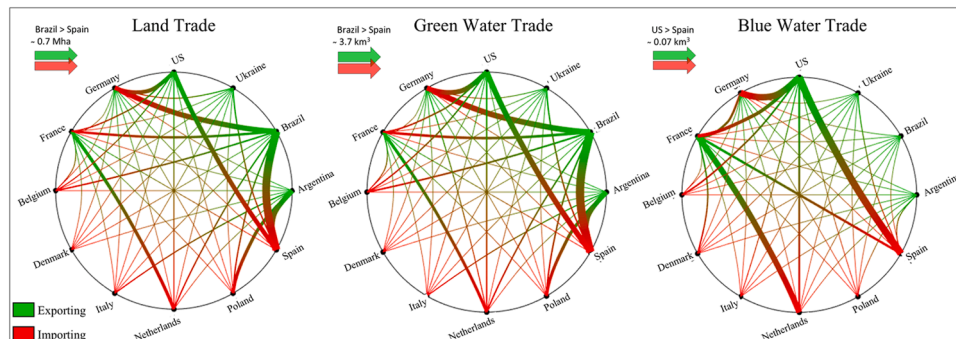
Brazil > Spain
~ 0.7 Mha

Land Trade

US
Ukraine
Germany
France
Brazil
Belgium
Argentina
Denmark
Spain
Italy
Poland
Netherlands

Exporting
Importing

Brazil > Spain
~ 3.7 km$^3$

Green Water Trade

US
Ukraine
Germany
France
Brazil
Belgium
Argentina
Denmark
Spain
Italy
Poland
Netherlands

US > Spain
~ 0.07 km$^3$

Blue Water Trade

US
Ukraine
Germany
France
Brazil
Belgium
Argentina
Denmark
Spain
Italy
Poland
Netherlands